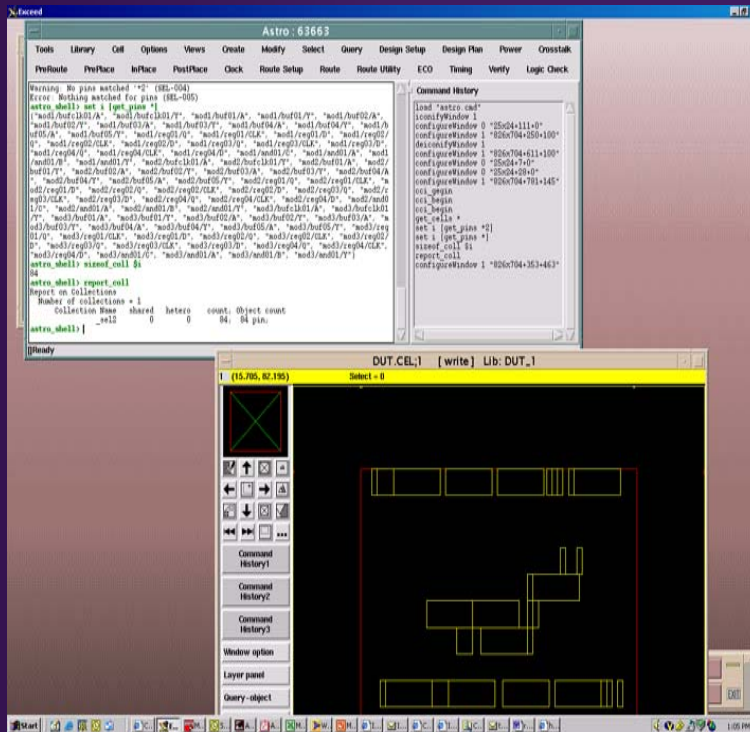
Exceed

Astro : 63663

Tools Library Cell Options Views Create Modify Select Query Design Setup Design Plan Power Crosstalk
PreRoute PrePlace InPlace PostPlace Clock Route Setup Route Route Utility ECO Timing Verify Logic Check

Warning: No pins matched '*2' (SEL-004)
Error: Nothing matched for pins (SEL-005)
astro_shell> set i [get_pins *]
{"mod1/bufclk01/A", "mod1/bufclk01/Y", "mod1/buf01/A", "mod1/buf01/Y", "mod1/buf02/A", "mod1/buf02/Y", "mod1/buf03/A", "mod1/buf03/Y", "mod1/buf04/A", "mod1/buf04/Y", "mod1/buf05/A", "mod1/buf05/Y", "mod1/reg01/Q", "mod1/reg01/CLK", "mod1/reg01/D", "mod1/reg02/Q", "mod1/reg02/CLK", "mod1/reg02/D", "mod1/reg03/Q", "mod1/reg03/CLK", "mod1/reg03/D", "mod1/reg04/Q", "mod1/reg04/CLK", "mod1/reg04/D", "mod1/and01/C", "mod1/and01/A", "mod1/and01/B", "mod1/and01/Y", "mod2/bufclk01/A", "mod2/bufclk01/Y", "mod2/buf01/A", "mod2/buf01/Y", "mod2/buf02/A", "mod2/buf02/Y", "mod2/buf03/A", "mod2/buf03/Y", "mod2/buf04/A", "mod2/buf04/Y", "mod2/buf05/A", "mod2/buf05/Y", "mod2/reg01/Q", "mod2/reg01/CLK", "mod2/reg01/D", "mod2/reg02/Q", "mod2/reg02/CLK", "mod2/reg02/D", "mod2/reg03/Q", "mod2/reg03/CLK", "mod2/reg03/D", "mod2/reg04/Q", "mod2/reg04/CLK", "mod2/reg04/D", "mod2/and01/C", "mod2/and01/A", "mod2/and01/B", "mod2/and01/Y", "mod3/bufclk01/A", "mod3/bufclk01/Y", "mod3/buf01/A", "mod3/buf01/Y", "mod3/buf02/A", "mod3/buf02/Y", "mod3/buf03/A", "mod3/buf03/Y", "mod3/buf04/A", "mod3/buf04/Y", "mod3/buf05/A", "mod3/buf05/Y", "mod3/reg01/Q", "mod3/reg01/CLK", "mod3/reg01/D", "mod3/reg02/Q", "mod3/reg02/CLK", "mod3/reg02/D", "mod3/reg03/Q", "mod3/reg03/CLK", "mod3/reg03/D", "mod3/reg04/Q", "mod3/reg04/CLK", "mod3/reg04/D", "mod3/and01/C", "mod3/and01/A", "mod3/and01/B", "mod3/and01/Y"}
astro_shell> sizeof_coll $i
84
astro_shell> report_coll
Report on Collections
Number of collections = 1
Collection Name shared hetero count Object count
_sel2 0 0 84; 84 pin;
astro_shell> |

Ready

Command History
load "astro.cmd"
iconifyWindow 1
configureWindow 0 "25x24+111+0"
configureWindow 1 "826x704+250+100"
deiconifyWindow 1
configureWindow 1 "826x704+611+100"
configureWindow 0 "25x24+7+0"
configureWindow 0 "25x24+28+0"
configureWindow 1 "826x704+701+145"
cci_begin
cci_begin
cci_begin
get_cells *
set i [get_pins *2]
set i [get_pins *]
sizeof_coll $i
report_coll
configureWindow 1 "826x704+353+463"

DUT.CEL;1 [ write ] Lib: DUT_1
1 (15.705, 82.195) Select = 0

Command History1
Command History2
Command History3
Window option
Layer panel
Query-object

Start
1:05 PM